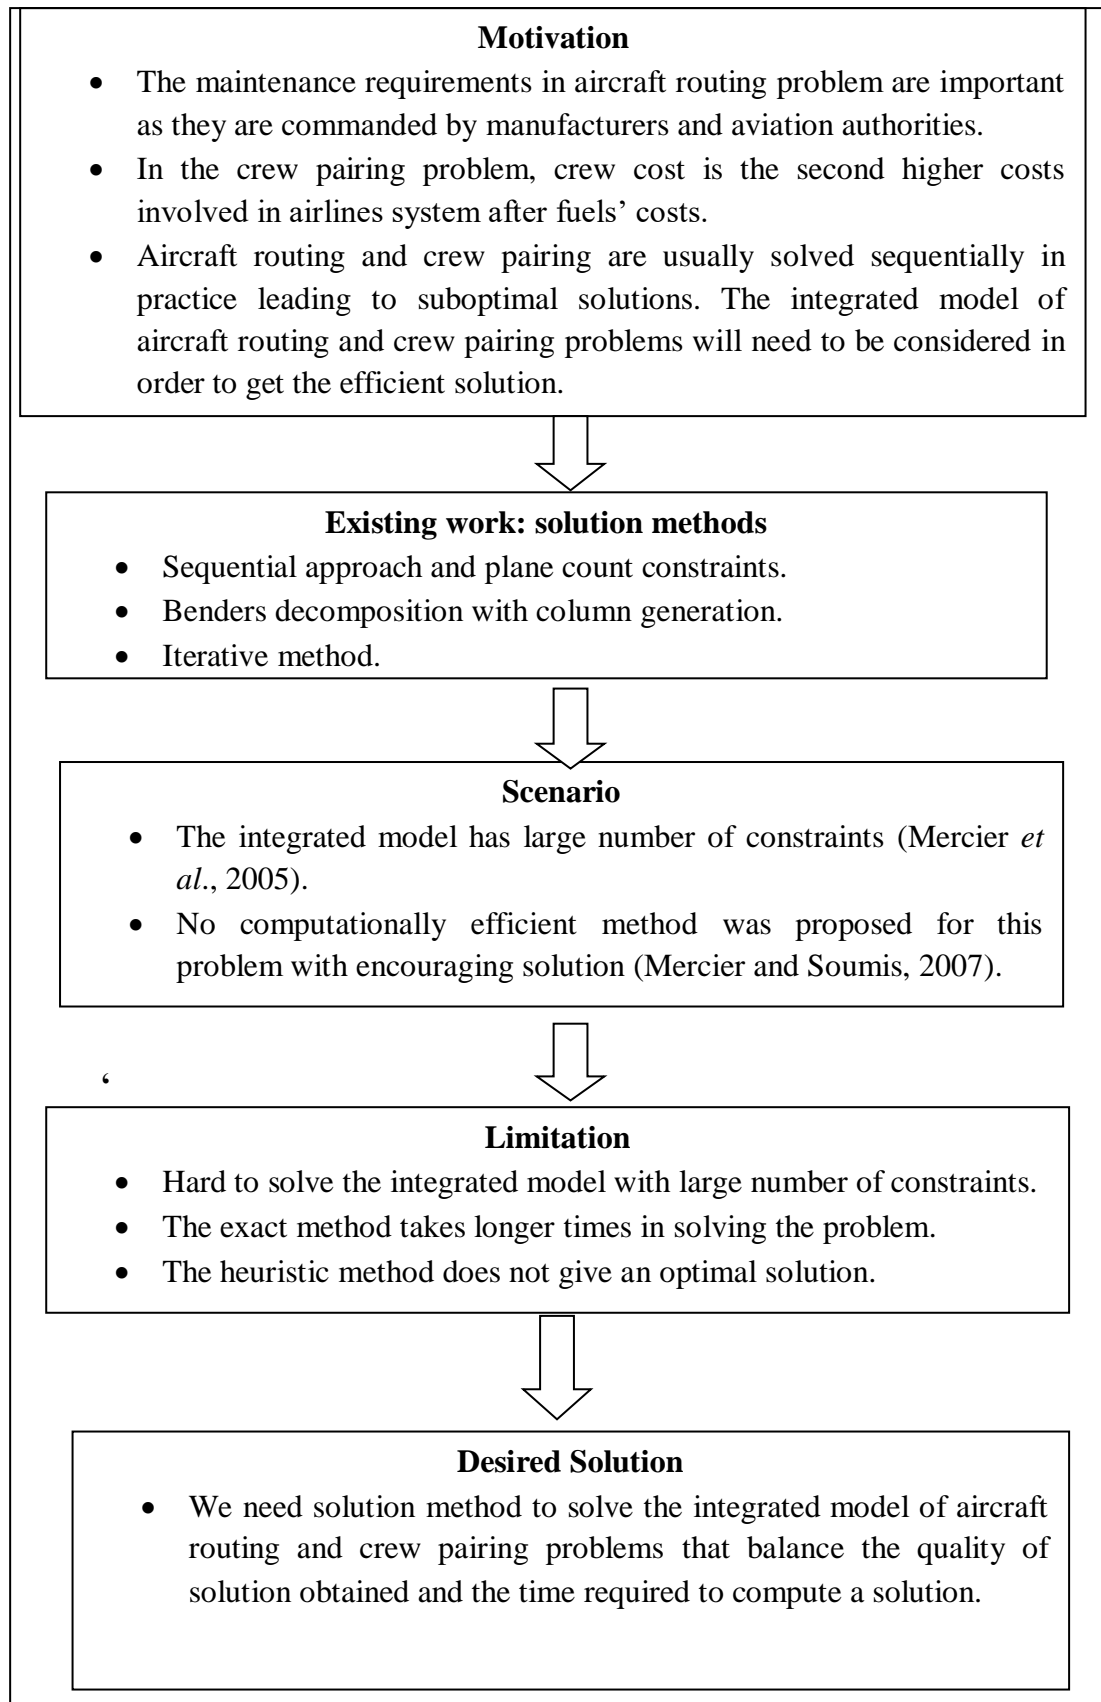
**Motivation**

- The maintenance requirements in aircraft routing problem are important as they are commanded by manufacturers and aviation authorities.
- In the crew pairing problem, crew cost is the second higher costs involved in airlines system after fuels' costs.
- Aircraft routing and crew pairing are usually solved sequentially in practice leading to suboptimal solutions. The integrated model of aircraft routing and crew pairing problems will need to be considered in order to get the efficient solution.

**Existing work: solution methods**

- Sequential approach and plane count constraints.
- Benders decomposition with column generation.
- Iterative method.

**Scenario**

- The integrated model has large number of constraints (Mercier *et al*., 2005).
- No computationally efficient method was proposed for this problem with encouraging solution (Mercier and Soumis, 2007).

'

**Limitation**

- Hard to solve the integrated model with large number of constraints.
- The exact method takes longer times in solving the problem.
- The heuristic method does not give an optimal solution.

**Desired Solution**

- We need solution method to solve the integrated model of aircraft routing and crew pairing problems that balance the quality of solution obtained and the time required to compute a solution.